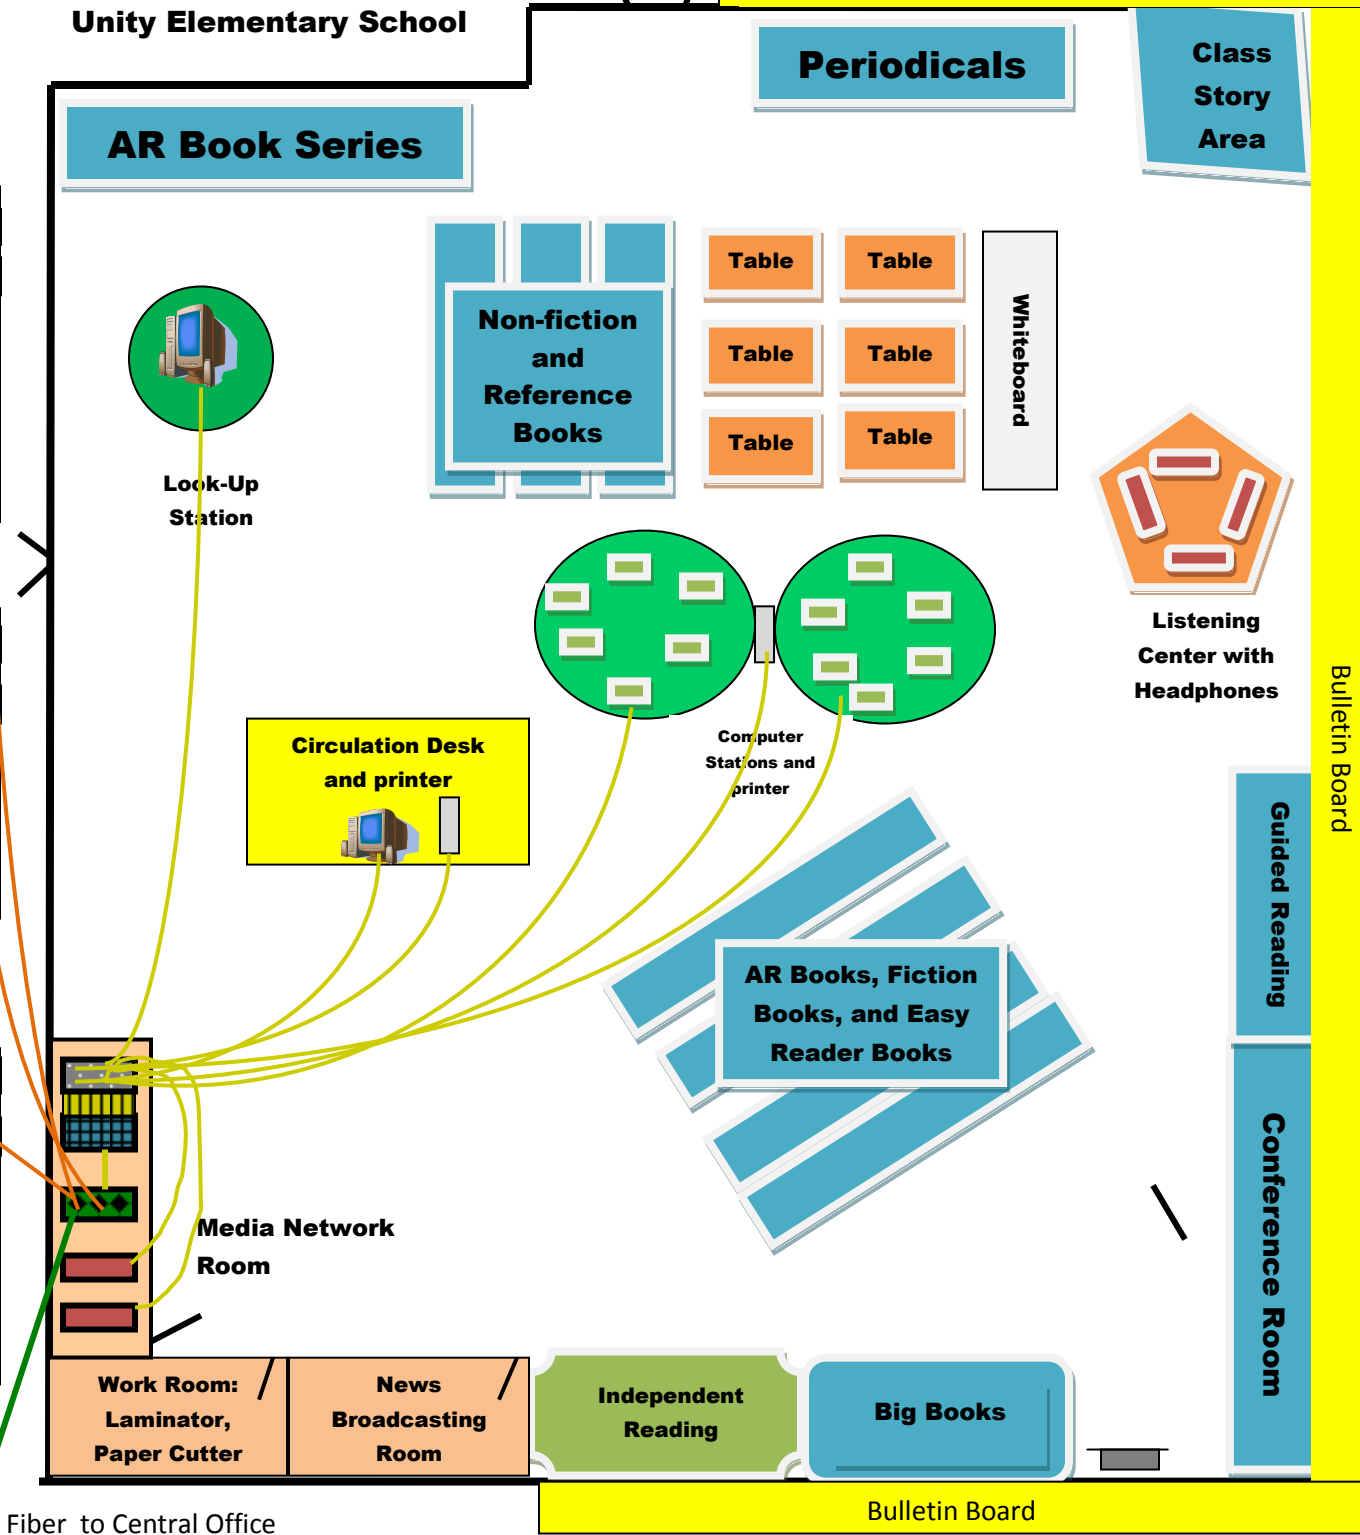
Unity Elementary School

Periodicals

Class Story Area

AR Book Series

Non-fiction and Reference Books

Table

Table

Table

Table

Table

Table

Whiteboard

Look-Up Station

Listening Center with Headphones

Bulletin Board

Circulation Desk and printer

Computer Stations and printer

Guided Reading

AR Books, Fiction Books, and Easy Reader Books

Media Network Room

Conference Room

Work Room: Laminator, Paper Cutter

News Broadcasting Room

Independent Reading

Big Books

Fiber to Central Office

Bulletin Board